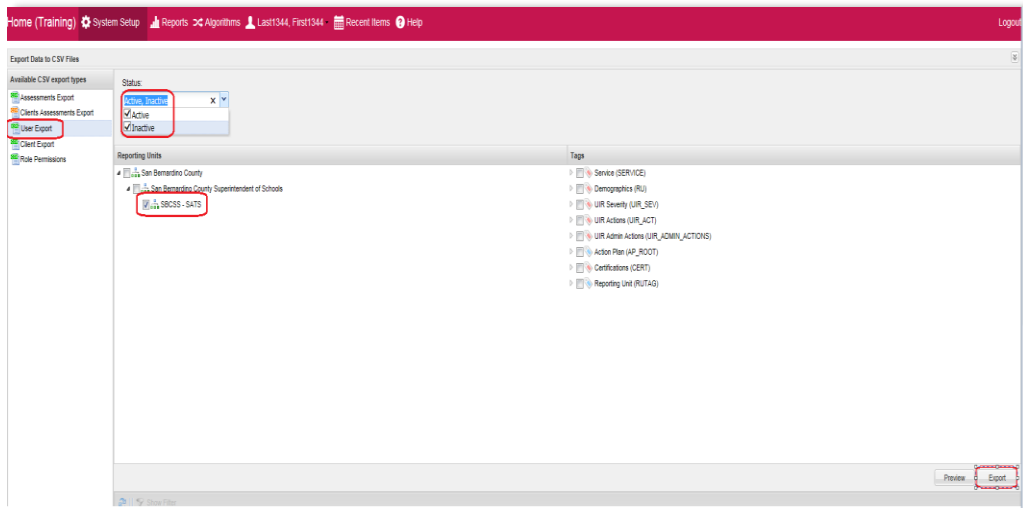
Home (Training) System Setup Reports Algorithms Last1344, First1344 Recent Items Help Logout

Export Data to CSV Files

Available CSV export types

Assessments Export
Clients Assessments Export
User Export
Client Export
Role Permissions

Status:
Active, Inactive
Active
Inactive

Reporting Units

San Bernardino County
San Bernardino County Superintendent of Schools
SBCSS - SATS

Tags

Service (SERVICE)
Demographics (RU)
UIR Severity (UIR_SEV)
UIR Actions (UIR_ACT)
UIR Admin Actions (UIR_ADMIN_ACTIONS)
Action Plan (AP_ROOT)
Certifications (CERT)
Reporting Unit (RUTAG)

Preview Export

Show Filter